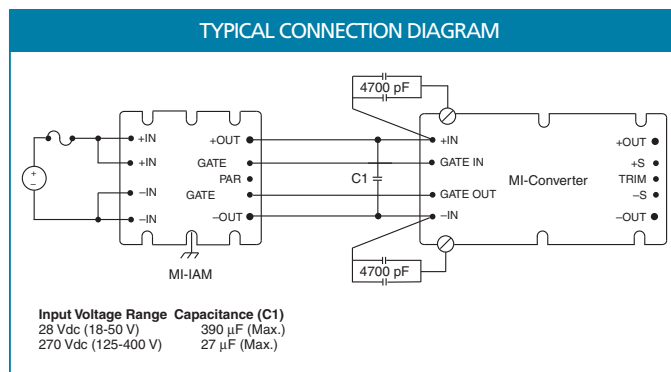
TYPICAL CONNECTION DIAGRAM

4700 pF

+IN
+IN
–IN
–IN
+OUT
GATE
PAR
GATE
–OUT
MI-IAM

C1

+IN
GATE IN
GATE OUT
–IN
MI-Converter
+OUT
+S
TRIM
–S
–OUT

4700 pF

| Input Voltage Range | Capacitance (C1) |
|---|---|
| 28 Vdc (18-50 V) | 390 µF (Max.) |
| 270 Vdc (125-400 V) | 27 µF (Max.) |